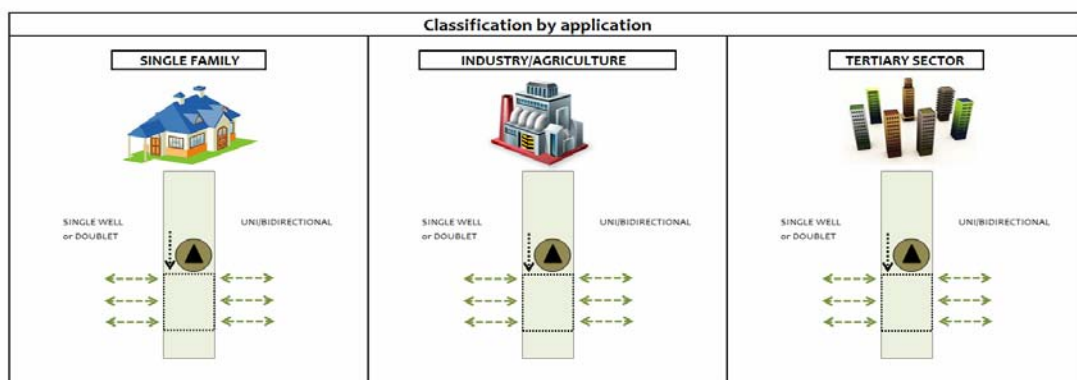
Classification by application

SINGLE FAMILY

SINGLE WELL or DOUBLET

UNI/BIDIRECTIONAL

INDUSTRY/AGRICULTURE

SINGLE WELL or DOUBLET

UNI/BIDIRECTIONAL

TERTIARY SECTOR

SINGLE WELL or DOUBLET

UNI/BIDIRECTIONAL